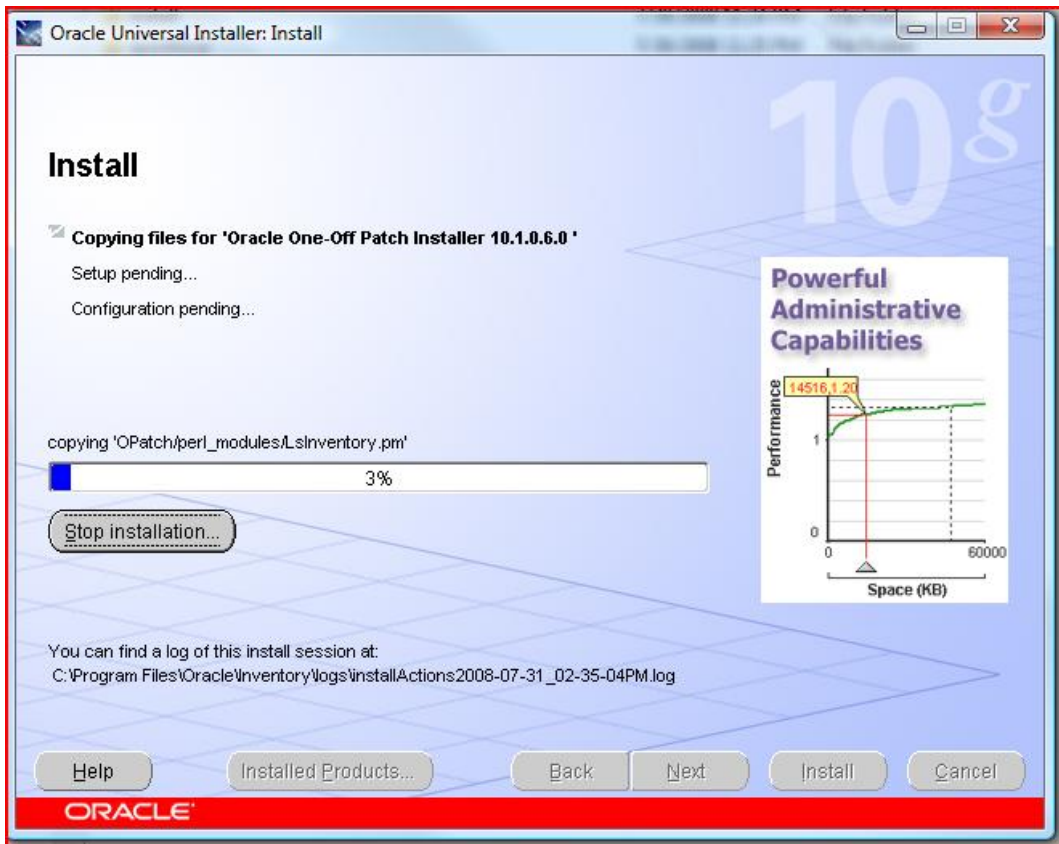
Oracle Universal Installer: Install

10g

Install

Copying files for 'Oracle One-Off Patch Installer 10.1.0.6.0 '

Setup pending...

Configuration pending...

Powerful Administrative Capabilities

14516,1.20

Performance

1

0

0

60000

Space (KB)

copying 'OPatch/perl_modules/LsInventory.pm'

3%

Stop installation...

You can find a log of this install session at:
C:\Program Files\Oracle\Inventory\logs\installActions2008-07-31_02-35-04PM.log

Help

Installed Products...

Back

Next

Install

Cancel

ORACLE